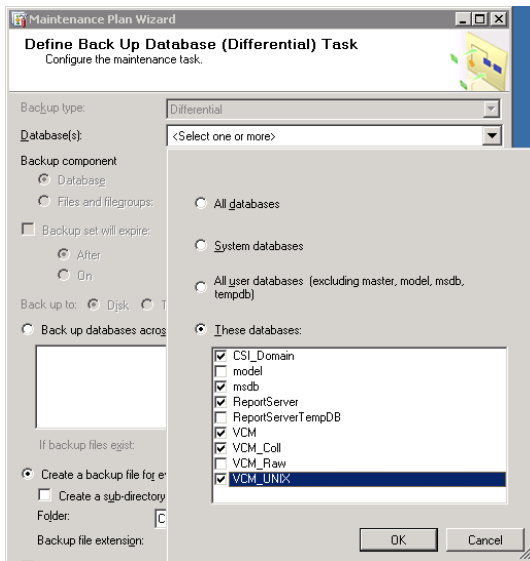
Maintenance Plan Wizard

Define Back Up Database (Differential) Task
Configure the maintenance task.

Backup type: Differential

Database(s): <Select one or more>

Backup component

Database

Files and filegroups:

Backup set will expire:

After

On

Back up to: Disk T

Back up databases acros

If backup files exist:

Create a backup file for e

Create a sub-directory

Folder: C

Backup file extension:

All databases

System databases

All user databases (excluding master, model, msdb, tempdb)

These databases:

CSI_Domain
model
msdb
ReportServer
ReportServerTempDB
VCM
VCM_Coll
VCM_Raw
VCM_UNIX

OK

Cancel